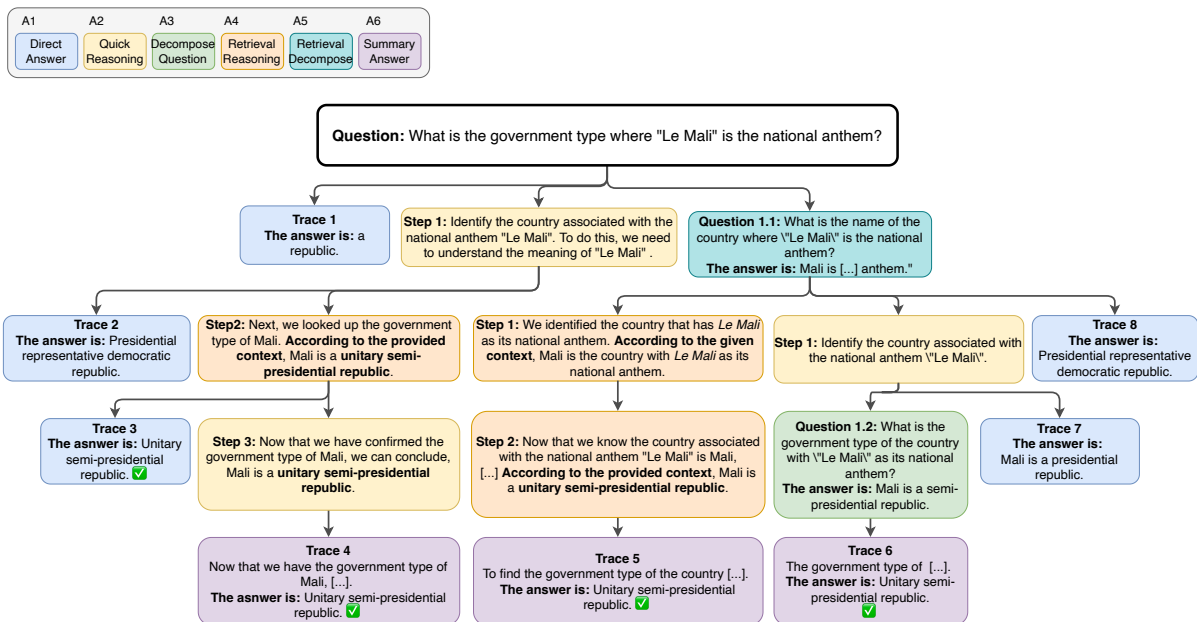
A1 Direct Answer
A2 Quick Reasoning
A3 Decompose Question
A4 Retrieval Reasoning
A5 Retrieval Decompose
A6 Summary Answer

**Question:** What is the government type where "Le Mali" is the national anthem?

**Trace 1**
**The answer is:** a republic.

**Step 1:** Identify the country associated with the national anthem "Le Mali". To do this, we need to understand the meaning of "Le Mali" .

**Question 1.1:** What is the name of the country where \"Le Mali\" is the national anthem?
**The answer is:** Mali is [...] anthem."

**Trace 2**
**The answer is:** Presidential representative democratic republic.

**Step2:** Next, we looked up the government type of Mali. **According to the provided context**, Mali is a **unitary semi-presidential republic**.

**Step 1:** We identified the country that has *Le Mali* as its national anthem. **According to the given context**, Mali is the country with *Le Mali* as its national anthem.

**Step 1:** Identify the country associated with the national anthem \"Le Mali\".

**Trace 8**
**The answer is:** Presidential representative democratic republic.

**Trace 3**
**The asnwer is:** Unitary semi-presidential republic. ✅

**Step 3:** Now that we have confirmed the government type of Mali, we can conclude, Mali is a **unitary semi-presidential republic**.

**Step 2:** Now that we know the country associated with the national anthem "Le Mali" is Mali, [...] **According to the provided context**, Mali is a **unitary semi-presidential republic**.

**Question 1.2:** What is the government type of the country with \"Le Mali\" as its national anthem?
**The answer is:** Mali is a semi-presidential republic.

**Trace 7**
**The answer is:**
Mali is a presidential republic.

**Trace 4**
Now that we have the government type of Mali, [...].
**The asnwer is:** Unitary semi-presidential republic. ✅

**Trace 5**
To find the government type of the country [...].
**The answer is:** Unitary semi-presidential republic. ✅

**Trace 6**
The government type of [...].
**The answer is:** Unitary semi-presidential republic.
✅